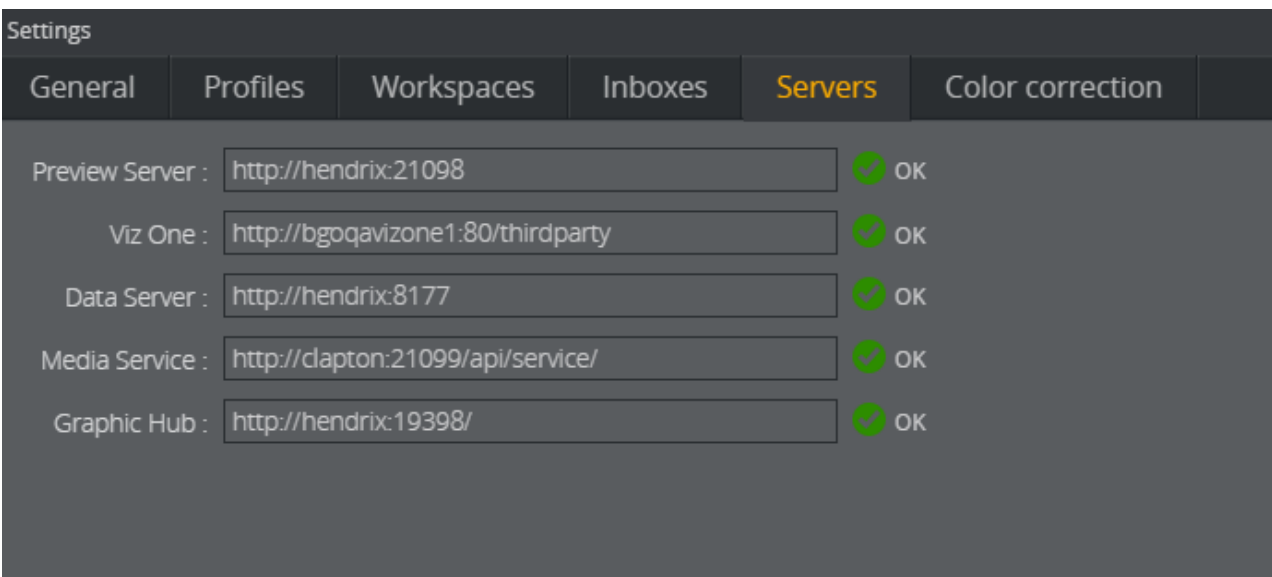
Settings

General | Profiles | Workspaces | Inboxes | Servers | Color correction

Preview Server : http://hendrix:21098 OK

Viz One : http://bgoqavizone1:80/thirdparty OK

Data Server : http://hendrix:8177 OK

Media Service : http://clapton:21099/api/service/ OK

Graphic Hub : http://hendrix:19398/ OK